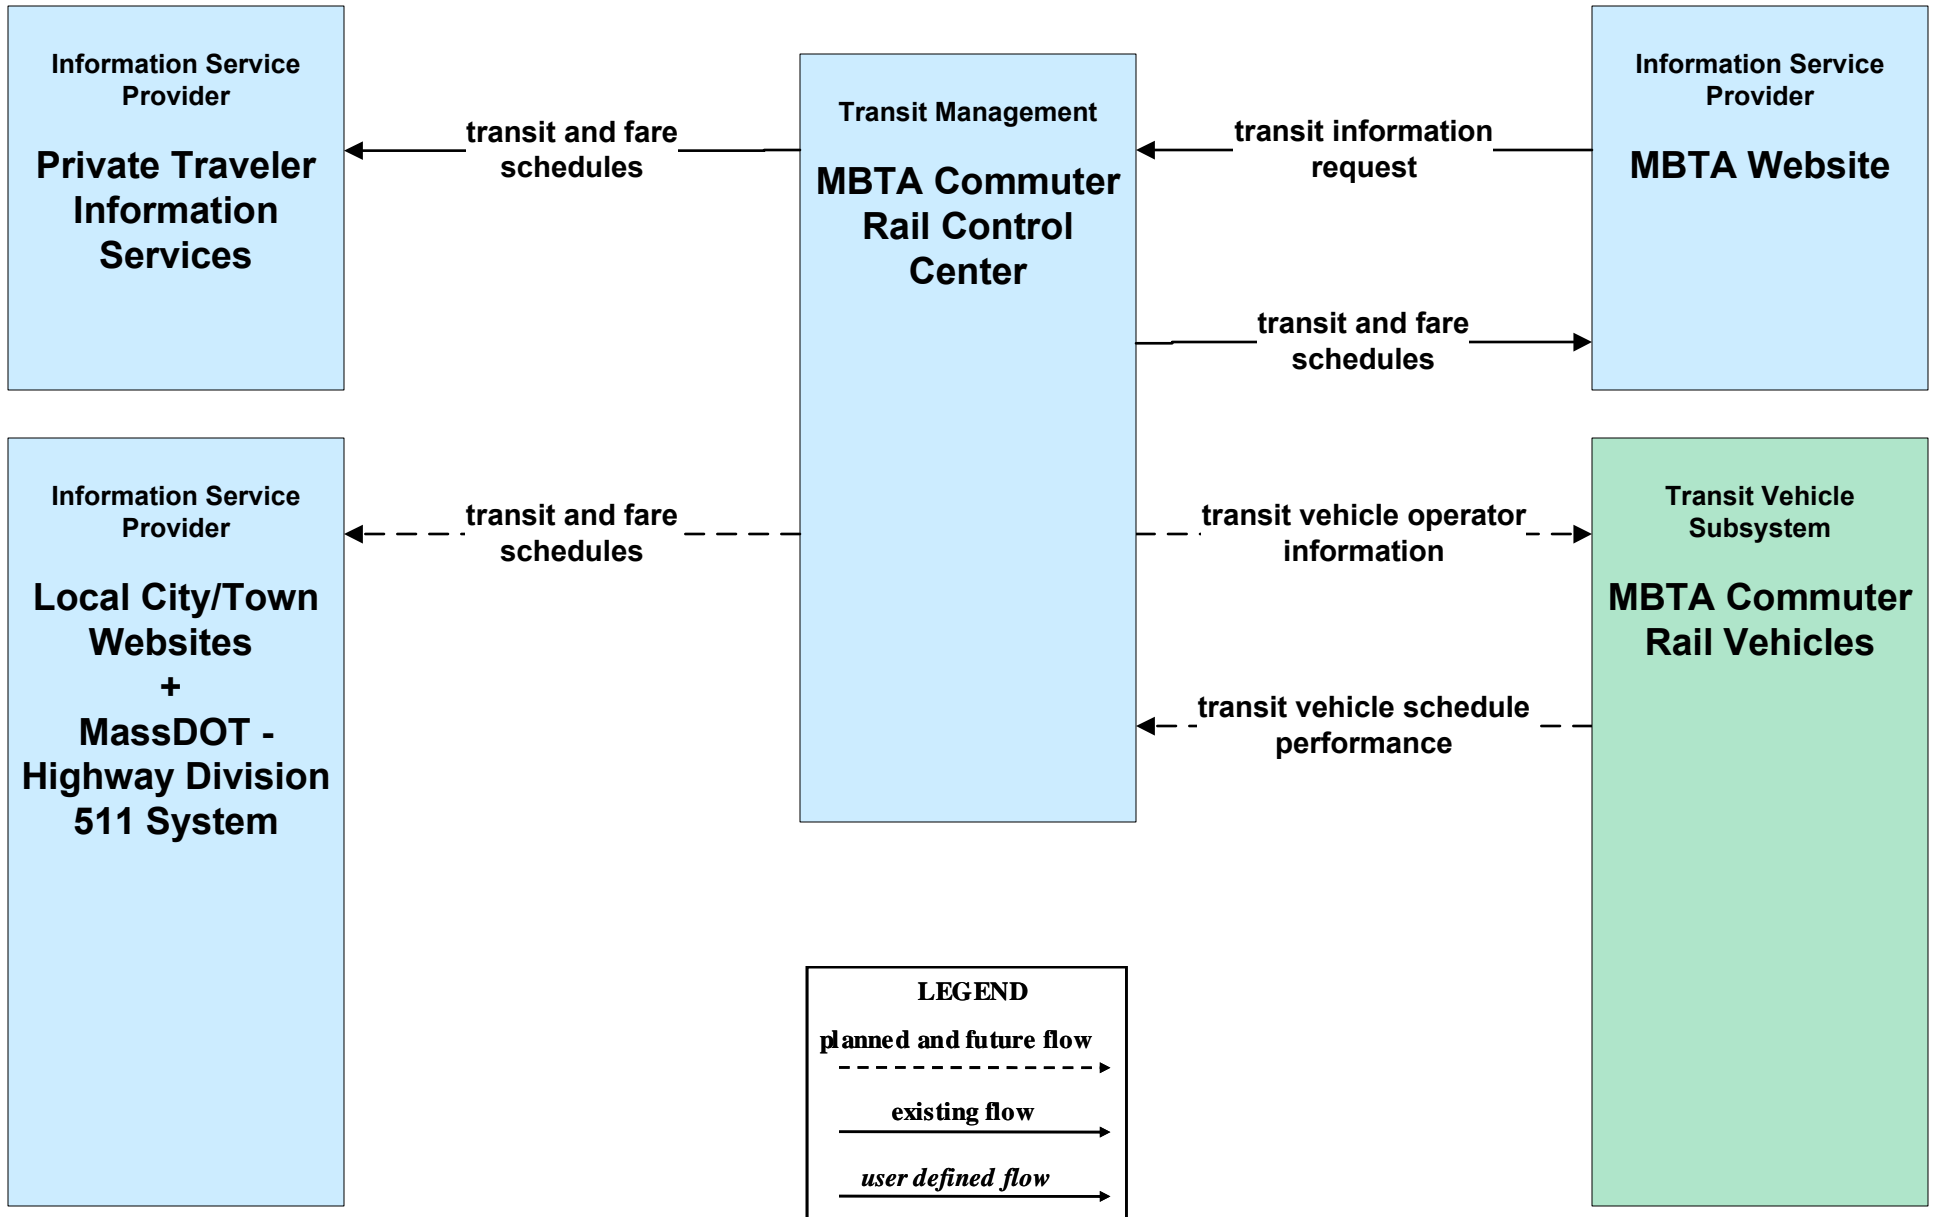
Information Service Provider

Private Traveler Information Services

transit and fare schedules

Transit Management

MBTA Commuter Rail Control Center

transit information request

Information Service Provider

MBTA Website

transit and fare schedules

Information Service Provider

Local City/Town Websites
+
MassDOT - Highway Division 511 System

transit and fare schedules

transit vehicle operator information

Transit Vehicle Subsystem

MBTA Commuter Rail Vehicles

transit vehicle schedule performance

LEGEND

planned and future flow

existing flow

user defined flow